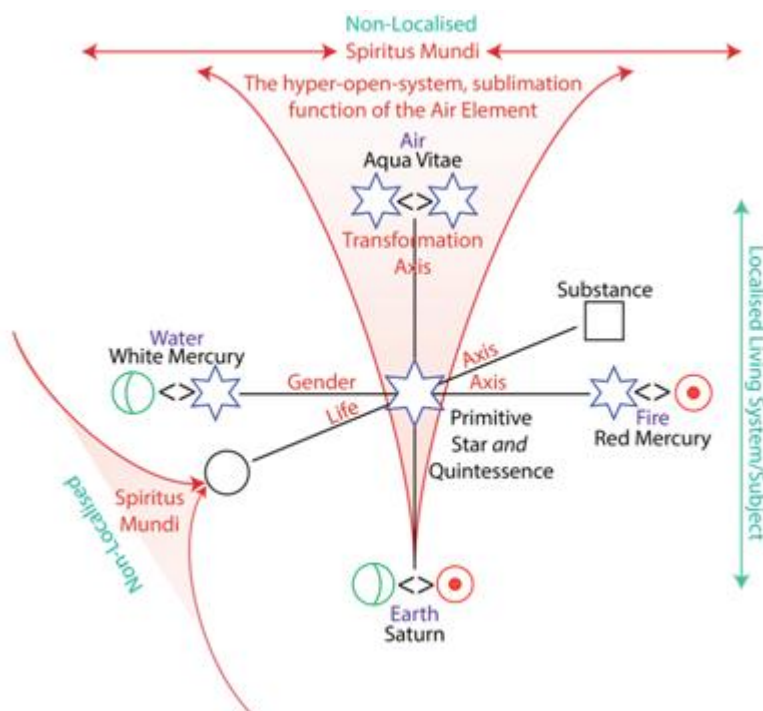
Non-Localised
Spiritus Mundi

The hyper-open-system, sublimation function of the Air Element

Air
Aqua Vitae
<>
Transformation Axis

Localised Living System/Subject

Substance

Water
White Mercury
<>
Gender
Axis
Axis
Life

<>
Fire
Red Mercury

Primitive Star *and* Quintessence

Spiritus Mundi

Non-Localised

<>
Earth
Saturn